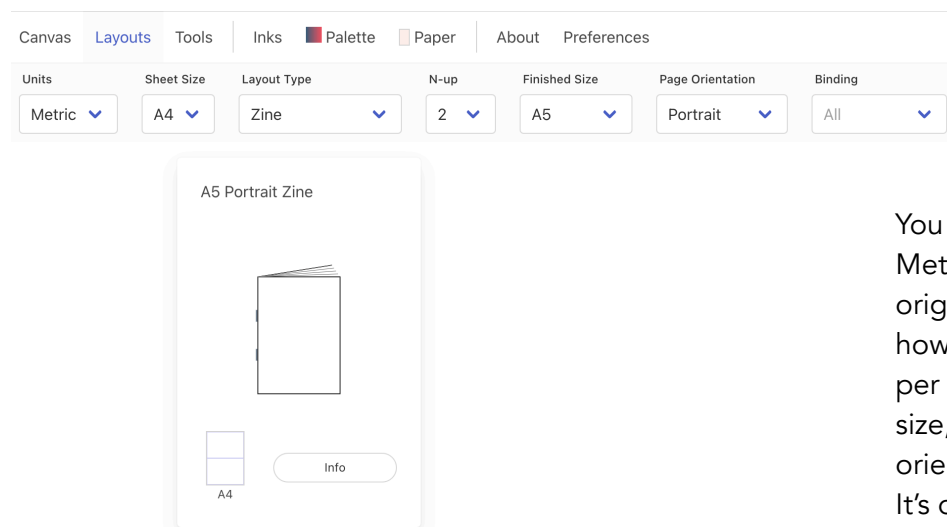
Canvas Layouts Tools Inks Palette Paper About Preferences

Units
Metric

Sheet Size
A4

Layout Type
Zine

N-up
2

Finished Size
A5

Page Orientation
Portrait

Binding
All

A5 Portrait Zine

A4

Info

You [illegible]
Met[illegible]
orig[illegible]
how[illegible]
per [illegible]
size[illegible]
orie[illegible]
It's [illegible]